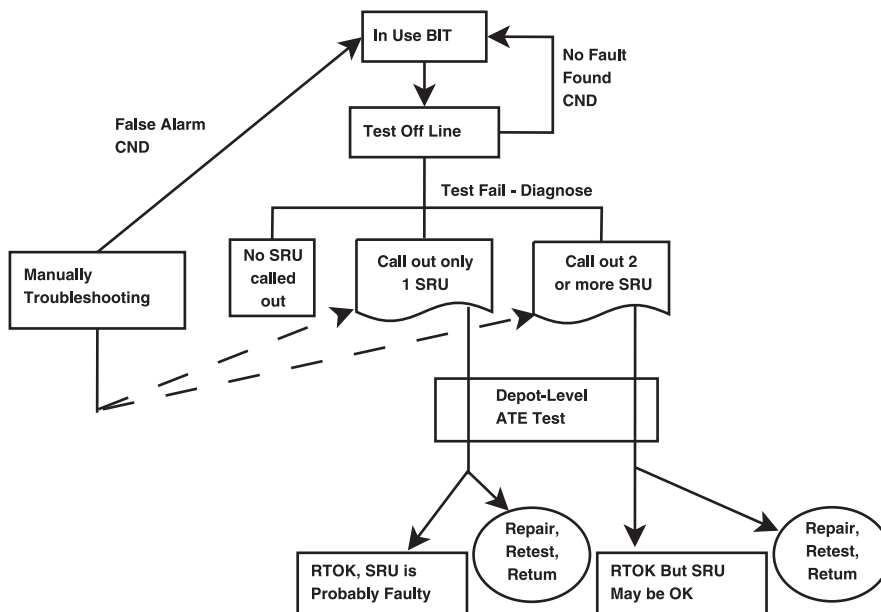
In Use BIT

No Fault Found CND

Test Off Line

False Alarm CND

Test Fail - Diagnose

Manually Troubleshooting

No SRU called out

Call out only 1 SRU

Call out 2 or more SRU

Depot-Level ATE Test

Repair, Retest, Retum

Repair, Retest, Retum

RTOK, SRU is Probably Faulty

RTOK But SRU May be OK